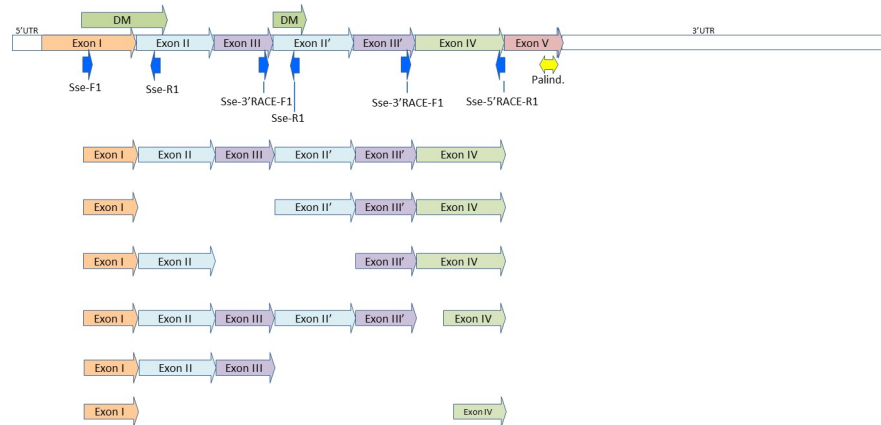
DM
DM
5'UTR
Exon I
Exon II
Exon III
Exon II'
Exon III'
Exon IV
Exon V
3'UTR
Sse-F1
Sse-R1
Sse-3'RACE-F1
Sse-R1
Sse-3'RACE-F1
Sse-5'RACE-R1
Palind.

Exon I
Exon II
Exon III
Exon II'
Exon III'
Exon IV

Exon I
Exon II'
Exon III'
Exon IV

Exon I
Exon II
Exon III'
Exon IV

Exon I
Exon II
Exon III
Exon II'
Exon III'
Exon IV

Exon I
Exon II
Exon III

Exon I
Exon IV